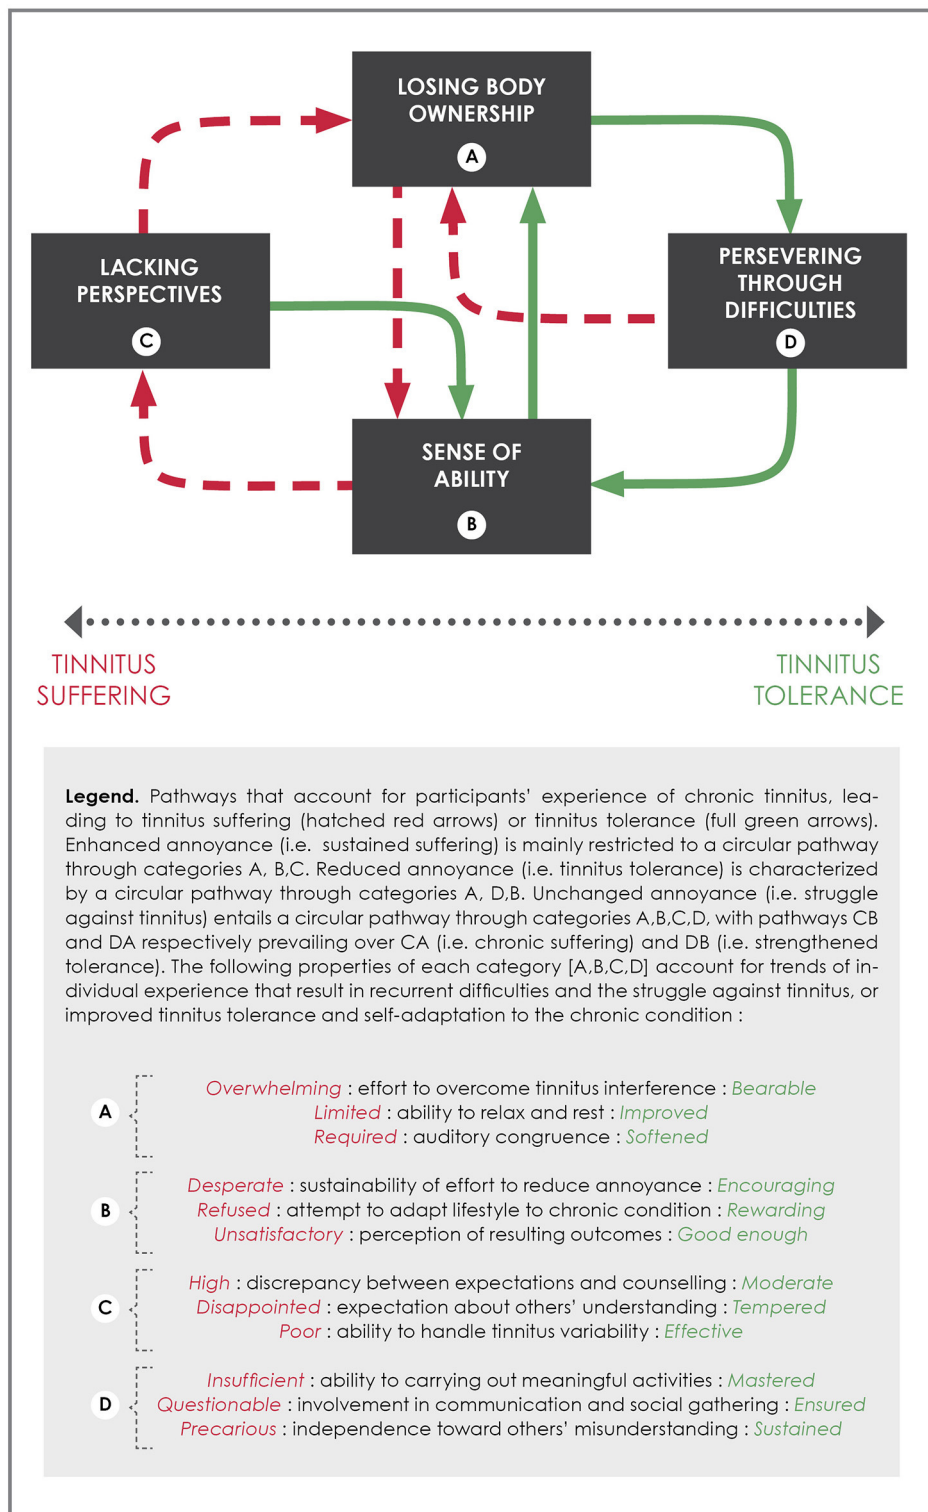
LOSING BODY OWNERSHIP
A

LACKING PERSPECTIVES
C

PERSEVERING THROUGH DIFFICULTIES
D

SENSE OF ABILITY
B

TINNITUS SUFFERING

TINNITUS TOLERANCE

**Legend.** Pathways that account for participants' experience of chronic tinnitus, leading to tinnitus suffering (hatched red arrows) or tinnitus tolerance (full green arrows). Enhanced annoyance (i.e. sustained suffering) is mainly restricted to a circular pathway through categories A, B,C. Reduced annoyance (i.e. tinnitus tolerance) is characterized by a circular pathway through categories A, D,B. Unchanged annoyance (i.e. struggle against tinnitus) entails a circular pathway through categories A,B,C,D, with pathways CB and DA respectively prevailing over CA (i.e. chronic suffering) and DB (i.e. strengthened tolerance). The following properties of each category [A,B,C,D] account for trends of individual experience that result in recurrent difficulties and the struggle against tinnitus, or improved tinnitus tolerance and self-adaptation to the chronic condition :

A
Overwhelming : effort to overcome tinnitus interference : Bearable
Limited : ability to relax and rest : Improved
Required : auditory congruence : Softened

B
Desperate : sustainability of effort to reduce annoyance : Encouraging
Refused : attempt to adapt lifestyle to chronic condition : Rewarding
Unsatisfactory : perception of resulting outcomes : Good enough

C
High : discrepancy between expectations and counselling : Moderate
Disappointed : expectation about others' understanding : Tempered
Poor : ability to handle tinnitus variability : Effective

D
Insufficient : ability to carrying out meaningful activities : Mastered
Questionable : involvement in communication and social gathering : Ensured
Precarious : independence toward others' misunderstanding : Sustained